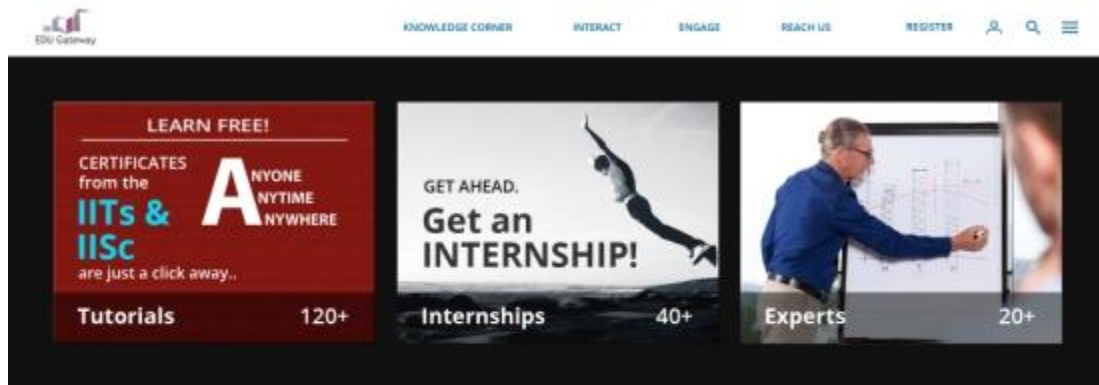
EDU Gateway

KNOWLEDGE CORNER INTERACT ENGAGE REACH US REGISTER

LEARN FREE!

CERTIFICATES from the IITs & IISc are just a click away..

ANYONE ANYTIME ANYWHERE

Tutorials 120+

GET AHEAD.

Get an INTERNSHIP!

Internships 40+

Experts 20+